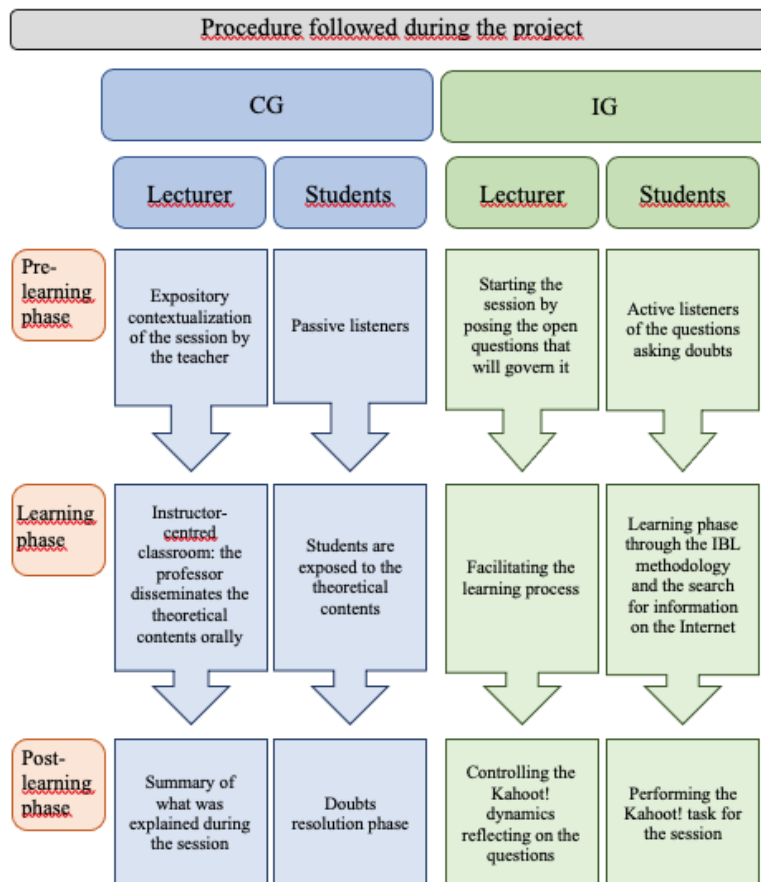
Procedure followed during the project

CG

IG

Lecturer

Students

Lecturer

Students

Pre-learning phase

Expository contextualization of the session by the teacher

Passive listeners

Starting the session by posing the open questions that will govern it

Active listeners of the questions asking doubts

Learning phase

Instructor-centred classroom: the professor disseminates the theoretical contents orally

Students are exposed to the theoretical contents

Facilitating the learning process

Learning phase through the IBL methodology and the search for information on the Internet

Post-learning phase

Summary of what was explained during the session

Doubts resolution phase

Controlling the Kahoot! dynamics reflecting on the questions

Performing the Kahoot! task for the session